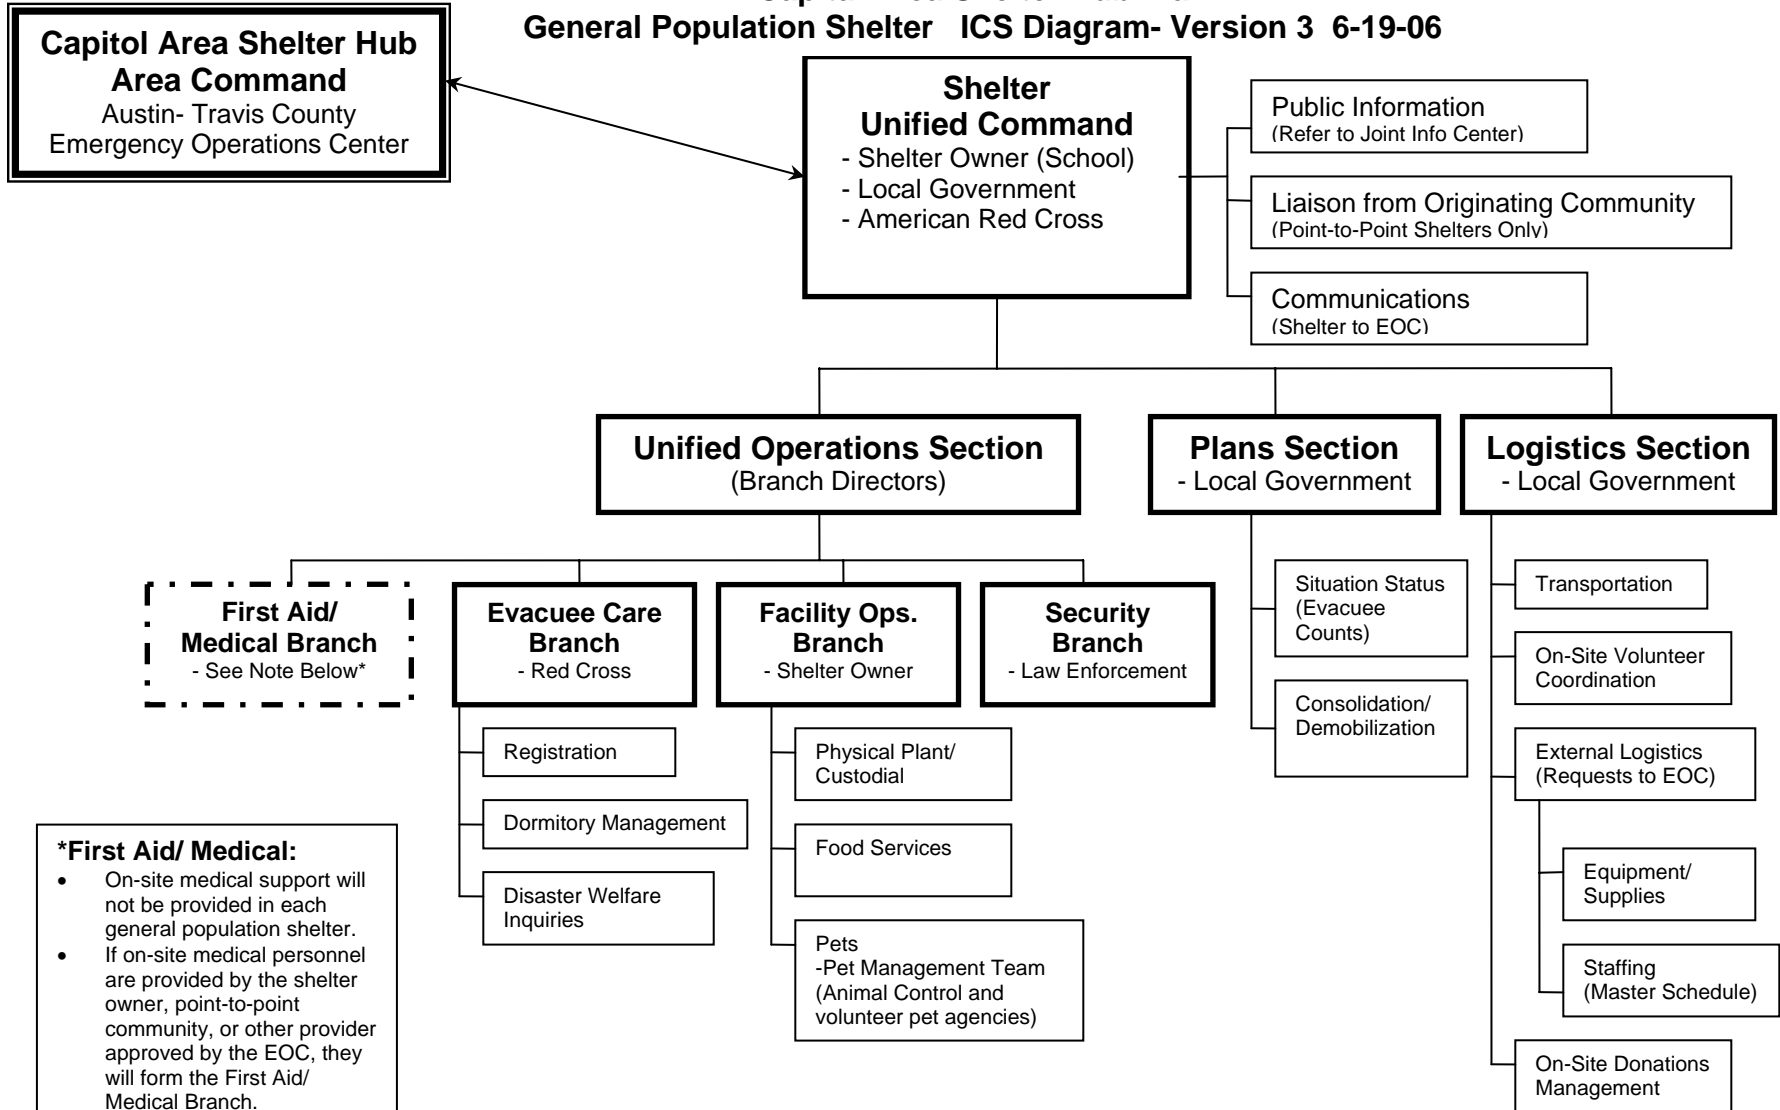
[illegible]

General Population Shelter ICS Diagram- Version 3 6-19-06

Capitol Area Shelter Hub
Area Command
Austin- Travis County
Emergency Operations Center

Shelter
Unified Command
- Shelter Owner (School)
- Local Government
- American Red Cross

Public Information
(Refer to Joint Info Center)

Liaison from Originating Community
(Point-to-Point Shelters Only)

Communications
(Shelter to EOC)

Unified Operations Section
(Branch Directors)

Plans Section
- Local Government

Logistics Section
- Local Government

First Aid/
Medical Branch
- See Note Below*

Evacuee Care
Branch
- Red Cross

Registration

Dormitory Management

Disaster Welfare Inquiries

Facility Ops.
Branch
- Shelter Owner

Physical Plant/ Custodial

Food Services

Pets
-Pet Management Team
(Animal Control and volunteer pet agencies)

Security
Branch
- Law Enforcement

Situation Status
(Evacuee Counts)

Consolidation/ Demobilization

Transportation

On-Site Volunteer Coordination

External Logistics
(Requests to EOC)

Equipment/ Supplies

Staffing
(Master Schedule)

On-Site Donations Management

*First Aid/ Medical:
- On-site medical support will not be provided in each general population shelter.
- If on-site medical personnel are provided by the shelter owner, point-to-point community, or other provider approved by the EOC, they will form the First Aid/ Medical Branch.